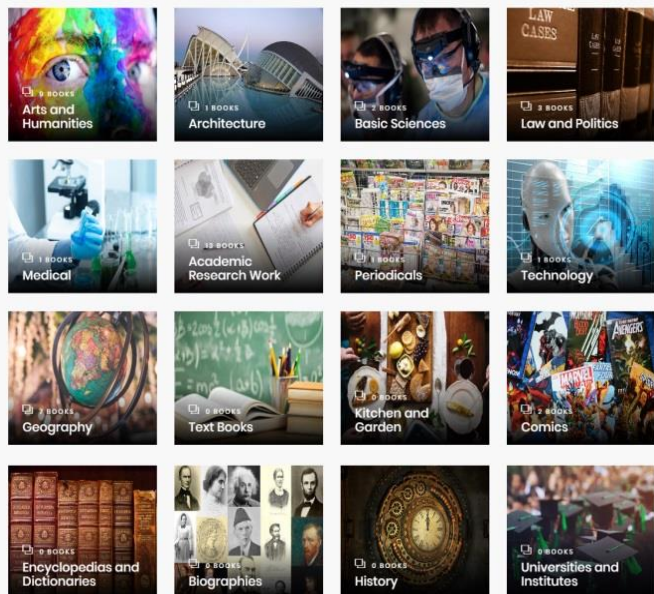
5 BOOKS
Arts and Humanities

1 BOOKS
Architecture

2 BOOKS
Basic Sciences

LAW CASES

3 BOOKS
Law and Politics

1 BOOKS
Medical

13 BOOKS
Academic Research Work

1 BOOKS
Periodicals

1 BOOKS
Technology

2 BOOKS
Geography

0 BOOKS
Text Books

0 BOOKS
Kitchen and Garden

AVENGERS
MARVEL

2 BOOKS
Comics

0 BOOKS
Encyclopedias and Dictionaries

0 BOOKS
Biographies

0 BOOKS
History

0 BOOKS
Universities and Institutes